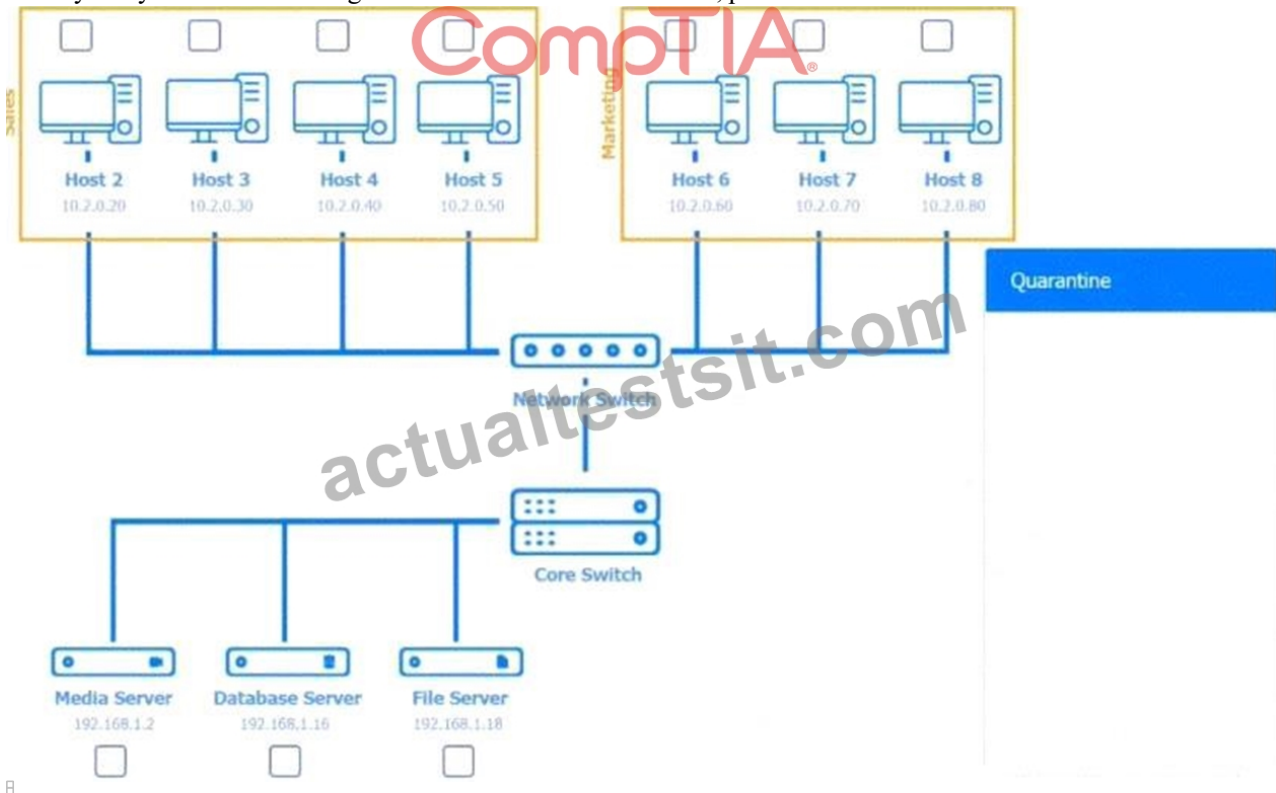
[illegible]

CompTIA

Sales

Host 2
10.2.0.20

Host 3
10.2.0.30

Host 4
10.2.0.40

Host 5
10.2.0.50

Marketing

Host 6
10.2.0.60

Host 7
10.2.0.70

Host 8
10.2.0.80

Quarantine

actualtestsit.com

Network Switch

Core Switch

Media Server
192.168.1.2

Database Server
192.168.1.16

File Server
192.168.1.18

A